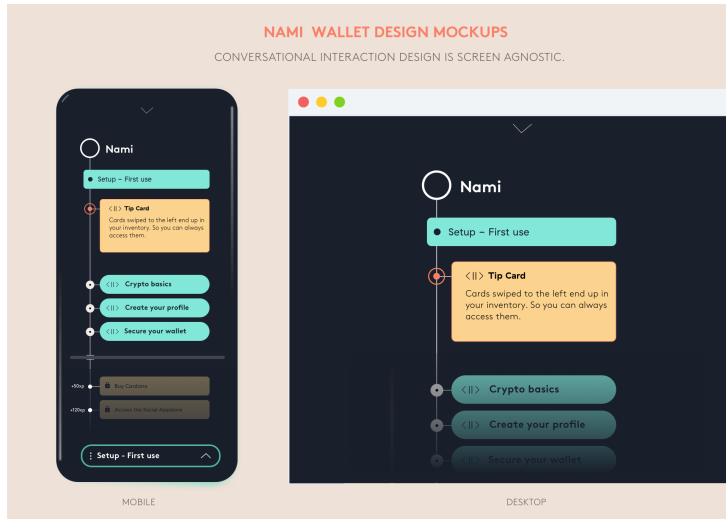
NAMI WALLET DESIGN MOCKUPS

CONVERSATIONAL INTERACTION DESIGN IS SCREEN AGNOSTIC.

Nami

Setup - First use

<||> Tip Card

Cards swiped to the left end up in your inventory. So you can always access them.

<||> Crypto basics

<||> Create your profile

<||> Secure your wallet

+50xp Buy Cardano

+120xp Access the Social Appstore

Setup - First use

MOBILE

Nami

Setup - First use

<||> Tip Card

Cards swiped to the left end up in your inventory. So you can always access them.

<||> Crypto basics

<||> Create your profile

Secure your wallet

DESKTOP